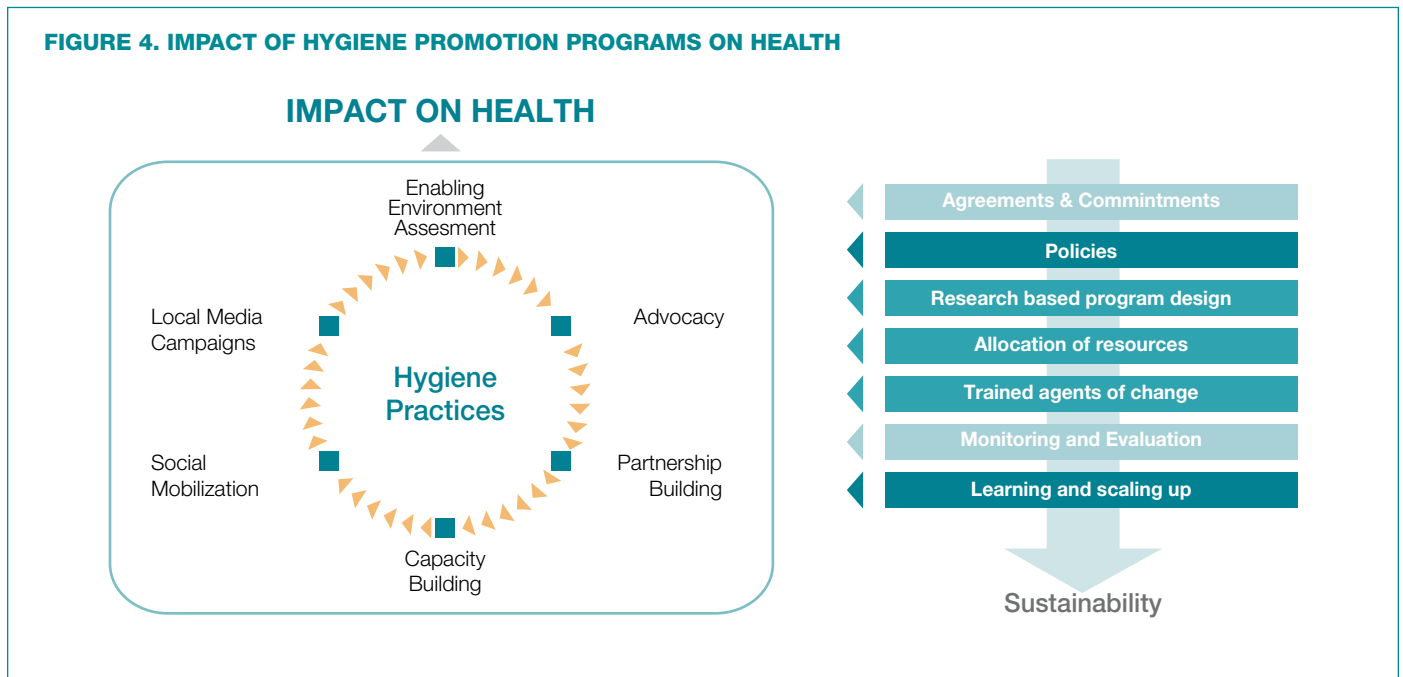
FIGURE 4. IMPACT OF HYGIENE PROMOTION PROGRAMS ON HEALTH

IMPACT ON HEALTH

Enabling Environment Assesment

Advocacy

Partnership Building

Capacity Building

Social Mobilization

Local Media Campaigns

Hygiene Practices

Agreements & Commintments

Policies

Research based program design

Allocation of resources

Trained agents of change

Monitoring and Evaluation

Learning and scaling up

Sustainability